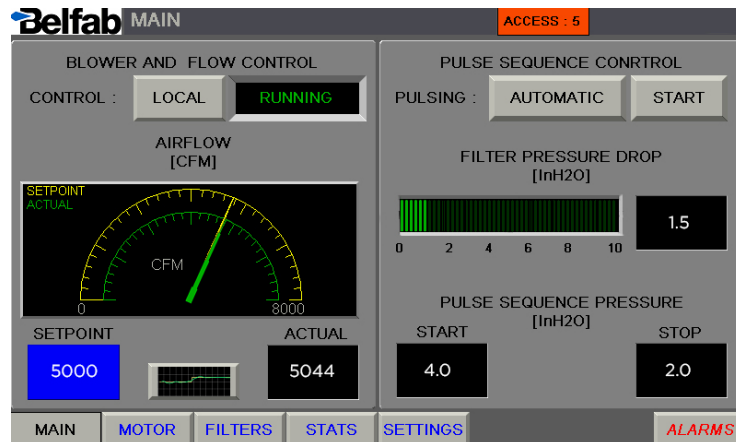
Belfab MAIN

ACCESS : 5

BLOWER AND FLOW CONTROL

CONTROL : LOCAL RUNNING

AIRFLOW
[CFM]

SETPOINT
ACTUAL

CFM

0 8000

SETPOINT ACTUAL

5000 5044

PULSE SEQUENCE CONRTROL

PULSING : AUTOMATIC START

FILTER PRESSURE DROP
[InH2O]

0 2 4 6 8 10

1.5

PULSE SEQUENCE PRESSURE
[InH2O]

START STOP

4.0 2.0

MAIN MOTOR FILTERS STATS SETTINGS ALARMS